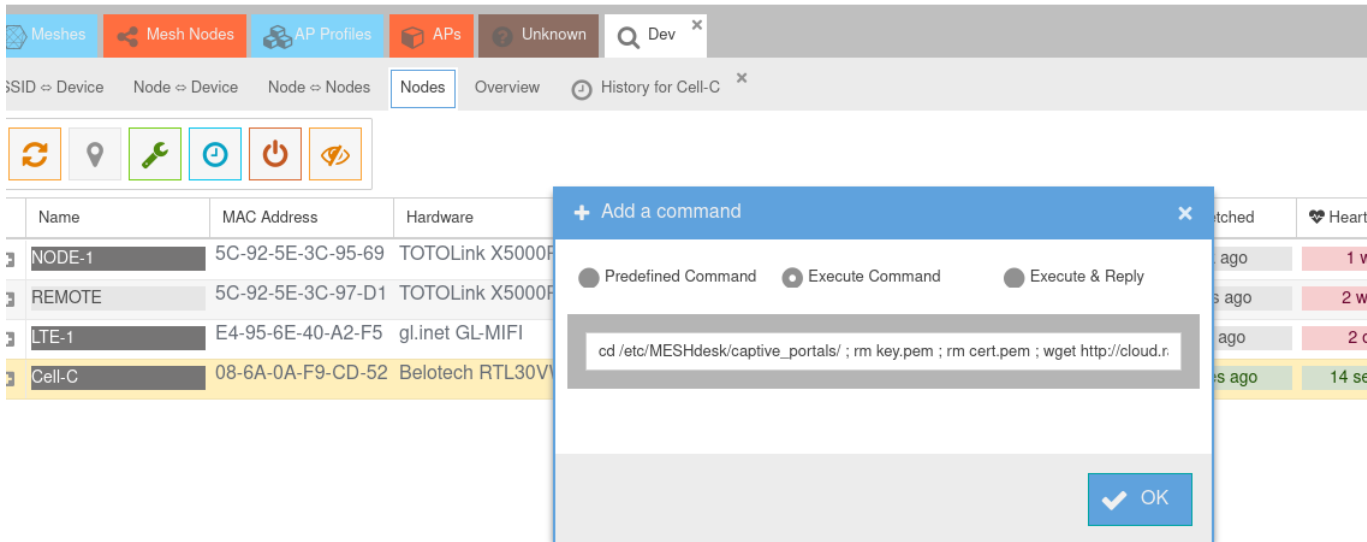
Meshes | Mesh Nodes | AP Profiles | APs | Unknown | Dev ×

SSID ⇔ Device | Node ⇔ Device | Node ⇔ Nodes | Nodes | Overview | History for Cell-C ×

| Name | MAC Address | Hardware |
|---|---|---|
| NODE-1 | 5C-92-5E-3C-95-69 | TOTOLink X5000R |
| REMOTE | 5C-92-5E-3C-97-D1 | TOTOLink X5000R |
| LTE-1 | E4-95-6E-40-A2-F5 | gl.inet GL-MIFI |
| Cell-C | 08-6A-0A-F9-CD-52 | Belotech RTL30VW |

| tched | Heart |
|---|---|
| ago | 1 w |
| s ago | 2 w |
| ago | 2 c |
| es ago | 14 se |

+ Add a command ×

Predefined Command   Execute Command   Execute & Reply

cd /etc/MESHdesk/captive_portals/ ; rm key.pem ; rm cert.pem ; wget http://cloud.r

OK